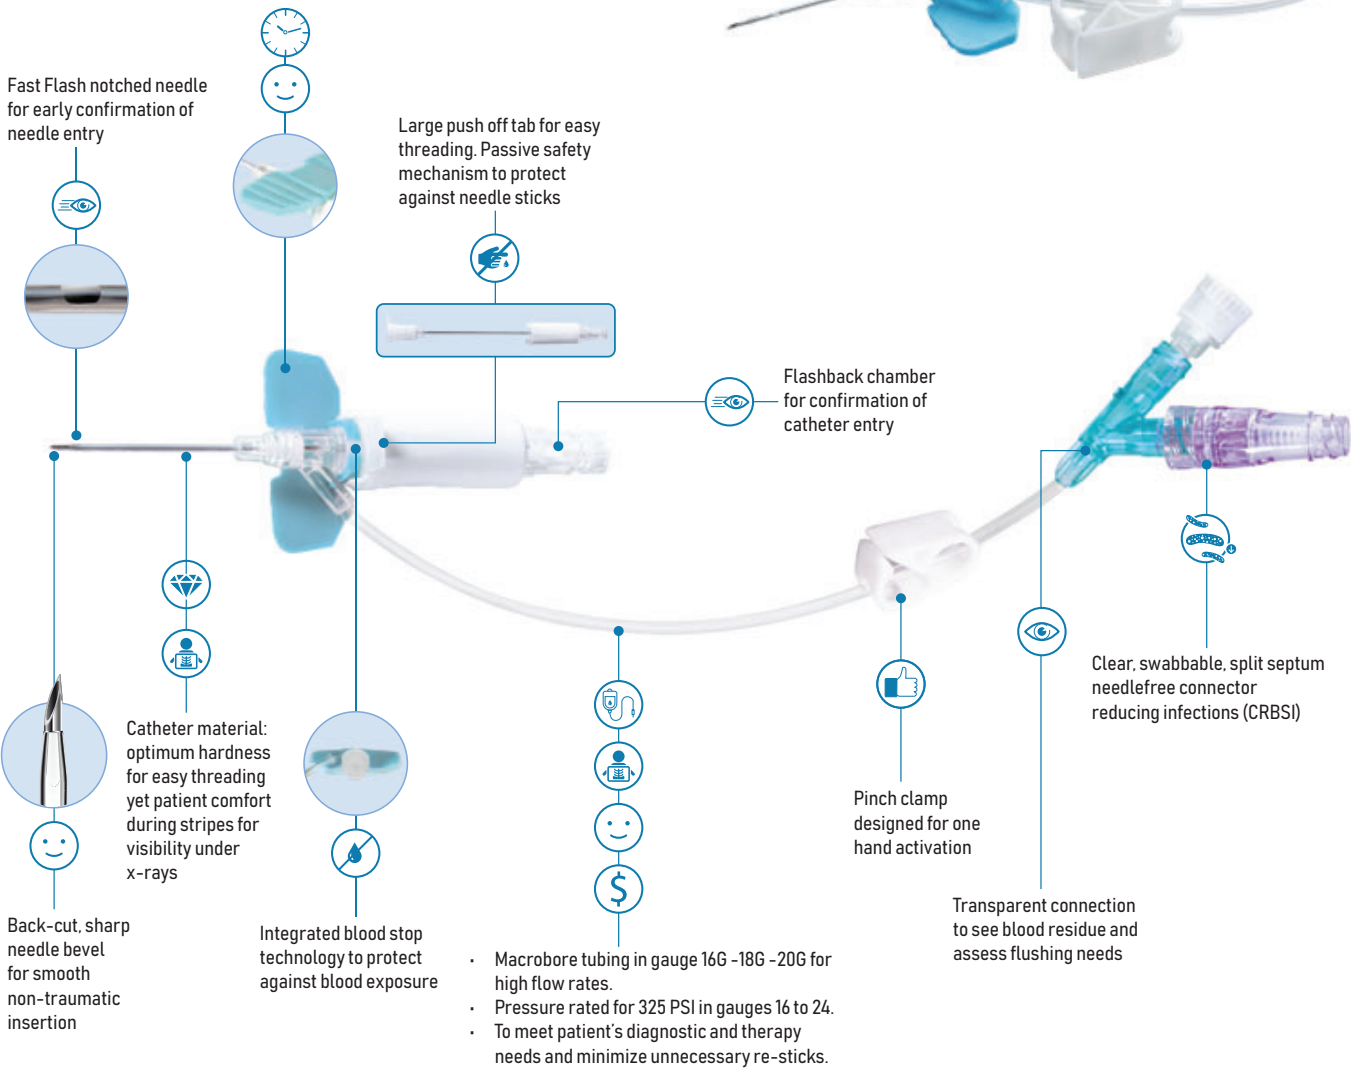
Fast Flash notched needle for early confirmation of needle entry

Large push off tab for easy threading. Passive safety mechanism to protect against needle sticks

Flashback chamber for confirmation of catheter entry

Clear, swabbable, split septum needlefree connector reducing infections (CRBSI)

Catheter material: optimum hardness for easy threading yet patient comfort during stripes for visibility under x-rays

Pinch clamp designed for one hand activation

Transparent connection to see blood residue and assess flushing needs

Back-cut, sharp needle bevel for smooth non-traumatic insertion

Integrated blood stop technology to protect against blood exposure

- Macrobore tubing in gauge 16G -18G -20G for high flow rates.
- Pressure rated for 325 PSI in gauges 16 to 24.
- To meet patient's diagnostic and therapy needs and minimize unnecessary re-sticks.